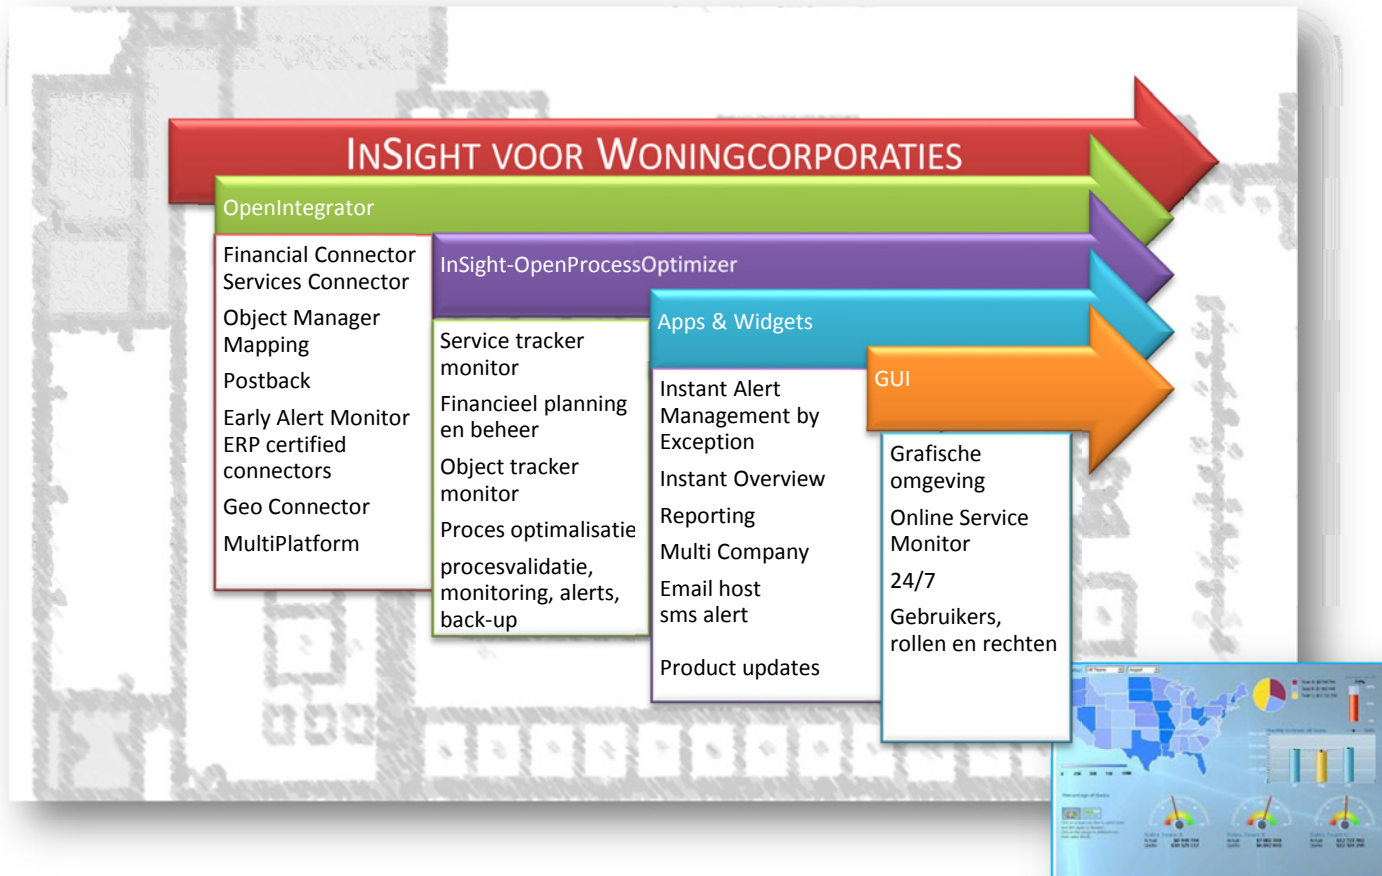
INSIGHT VOOR WONINGCORPORATIES

OpenIntegrator

Financial Connector
Services Connector

Object Manager
Mapping

Postback

Early Alert Monitor
ERP certified connectors

Geo Connector

MultiPlatform

InSight-OpenProcessOptimizer

Service tracker monitor

Financieel planning en beheer

Object tracker monitor

Proces optimalisatie

procesvalidatie, monitoring, alerts, back-up

Apps & Widgets

Instant Alert Management by Exception

Instant Overview

Reporting

Multi Company

Email host
sms alert

Product updates

GUI

Grafische omgeving

Online Service Monitor

24/7

Gebruikers, rollen en rechten